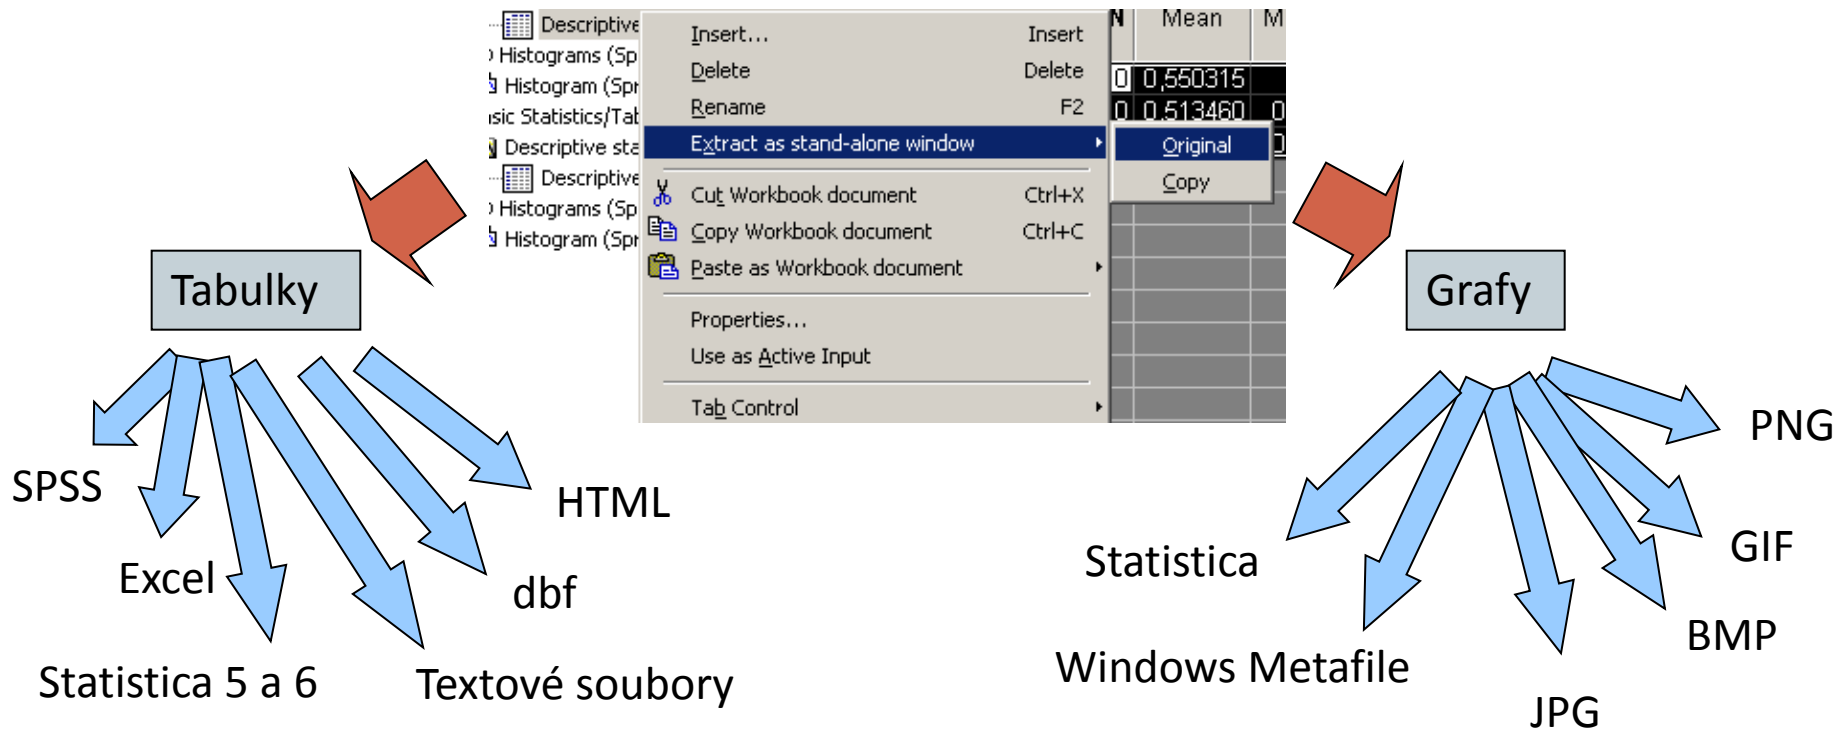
Descriptive
Histograms (Sp
Histogram (Spr
sic Statistics/Tab
Descriptive sta
Descriptive
Histograms (Sp
Histogram (Spr

Insert... Insert
Delete Delete
Rename F2
Extract as stand-alone window
Cut Workbook document Ctrl+X
Copy Workbook document Ctrl+C
Paste as Workbook document
Properties...
Use as Active Input
Tab Control

Original
Copy

N Mean M
0 0,550315
0 0,513460 0
0

Tabulky
SPSS
Excel
Statistica 5 a 6
Textové soubory
dbf
HTML

Grafy
PNG
GIF
BMP
JPG
Windows Metafile
Statistica